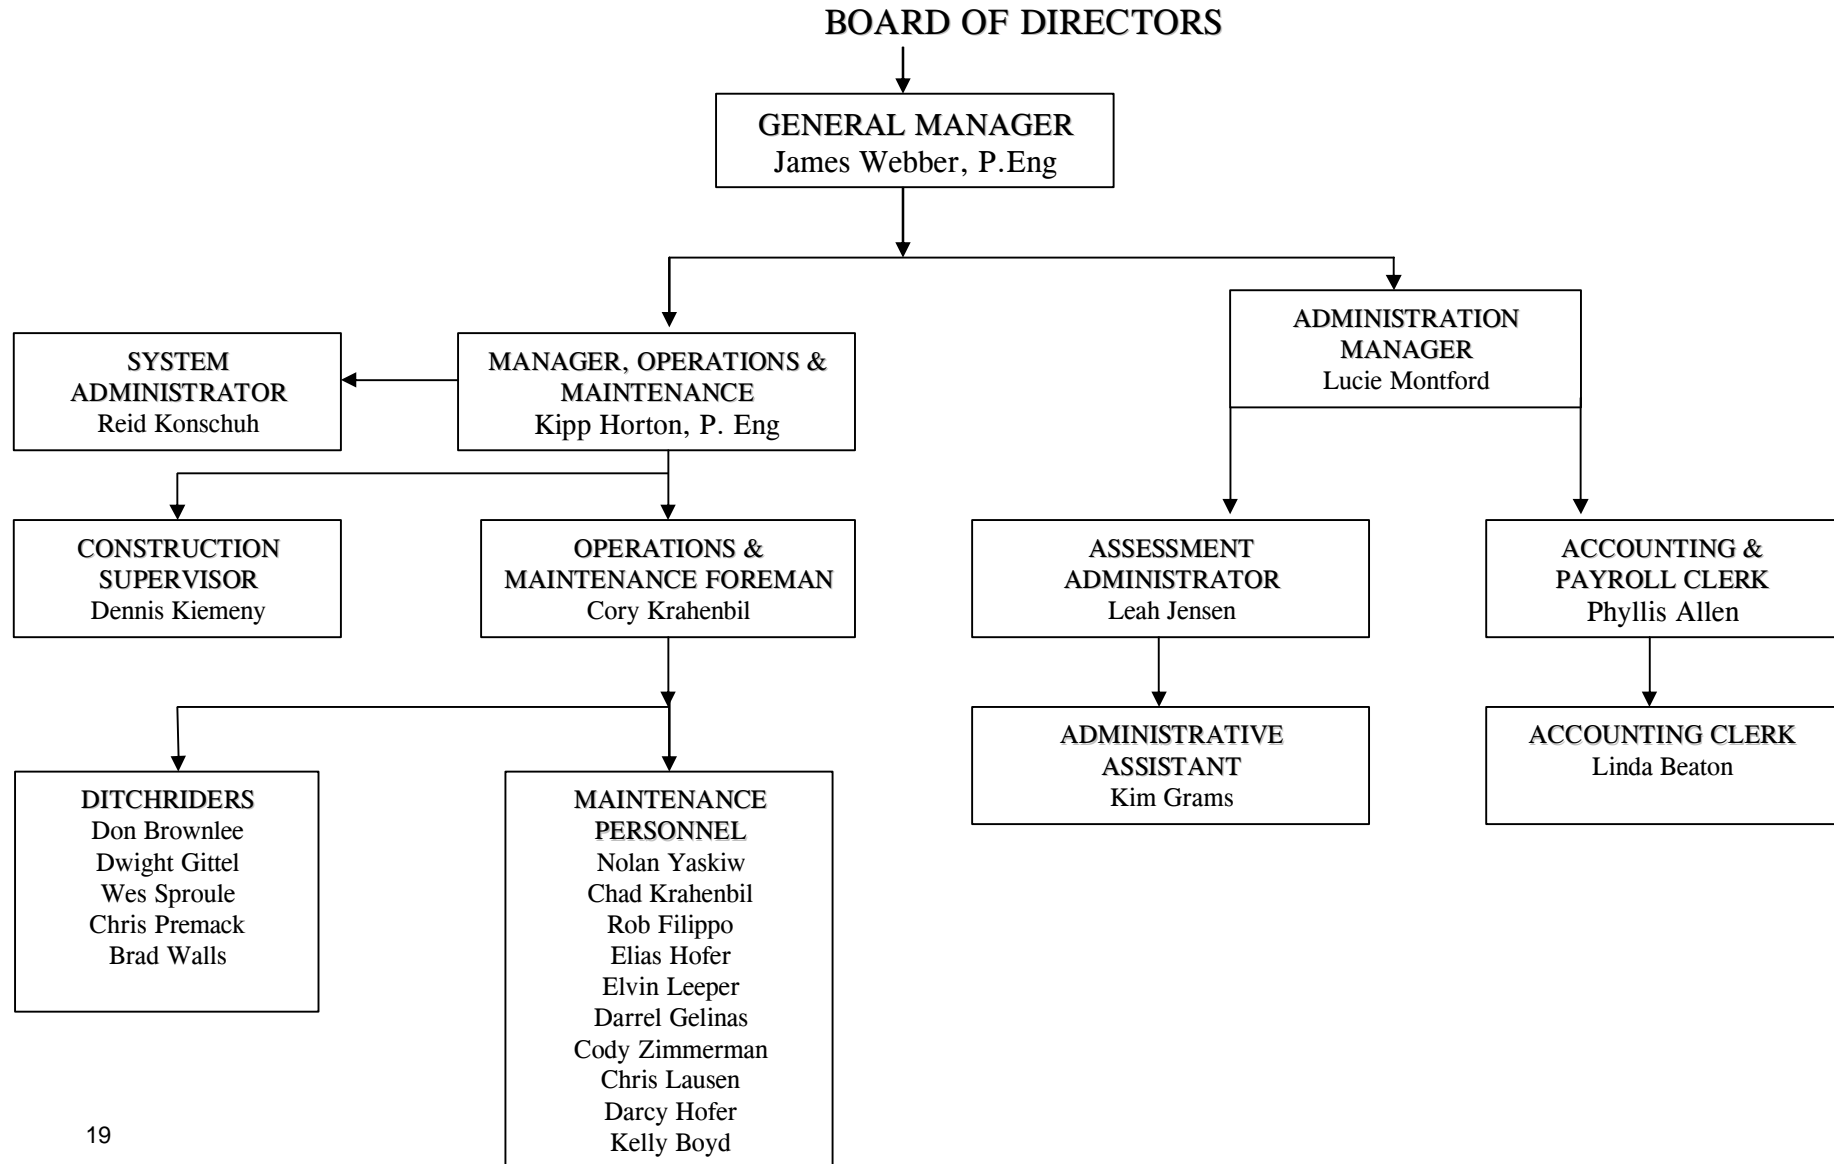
BOARD OF DIRECTORS

GENERAL MANAGER
James Webber, P.Eng

SYSTEM ADMINISTRATOR
Reid Konschuh

MANAGER, OPERATIONS & MAINTENANCE
Kipp Horton, P. Eng

ADMINISTRATION MANAGER
Lucie Montford

CONSTRUCTION SUPERVISOR
Dennis Kiemeny

OPERATIONS & MAINTENANCE FOREMAN
Cory Krahenbil

ASSESSMENT ADMINISTRATOR
Leah Jensen

ACCOUNTING & PAYROLL CLERK
Phyllis Allen

ADMINISTRATIVE ASSISTANT
Kim Grams

ACCOUNTING CLERK
Linda Beaton

DITCHRIDERS
Don Brownlee
Dwight Gittel
Wes Sproule
Chris Premack
Brad Walls

MAINTENANCE PERSONNEL
Nolan Yaskiw
Chad Krahenbil
Rob Filippo
Elias Hofer
Elvin Leeper
Darrel Gelinas
Cody Zimmerman
Chris Lausen
Darcy Hofer
Kelly Boyd

19